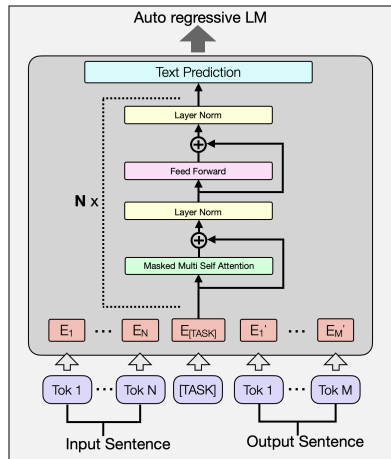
Auto regressive LM

Text Prediction

Layer Norm

Feed Forward

Layer Norm

Masked Multi Self Attention

N x

$E_1$ ⋯ $E_N$ $E_{[TASK]}$ $E_1'$ ⋯ $E_M'$

Tok 1 ⋯ Tok N [TASK] Tok 1 ⋯ Tok M

Input Sentence

Output Sentence